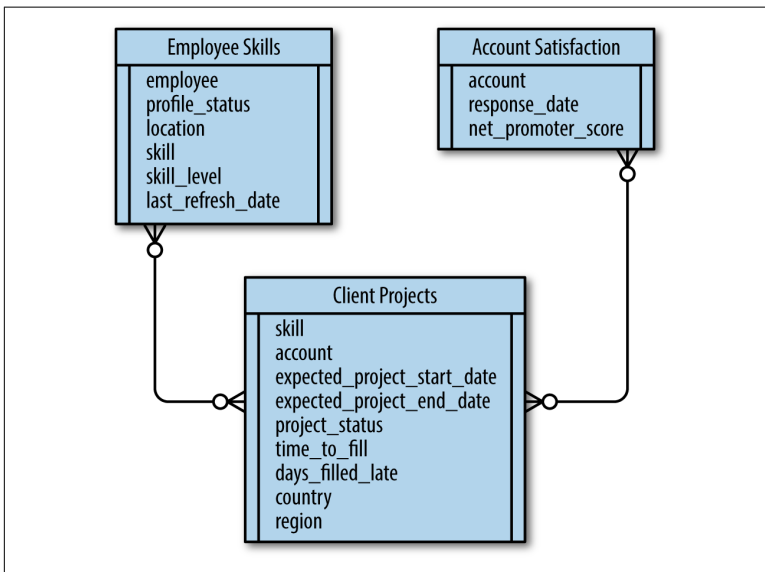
Employee Skills
employee
profile_status
location
skill
skill_level
last_refresh_date

Account Satisfaction
account
response_date
net_promoter_score

Client Projects
skill
account
expected_project_start_date
expected_project_end_date
project_status
time_to_fill
days_filled_late
country
region